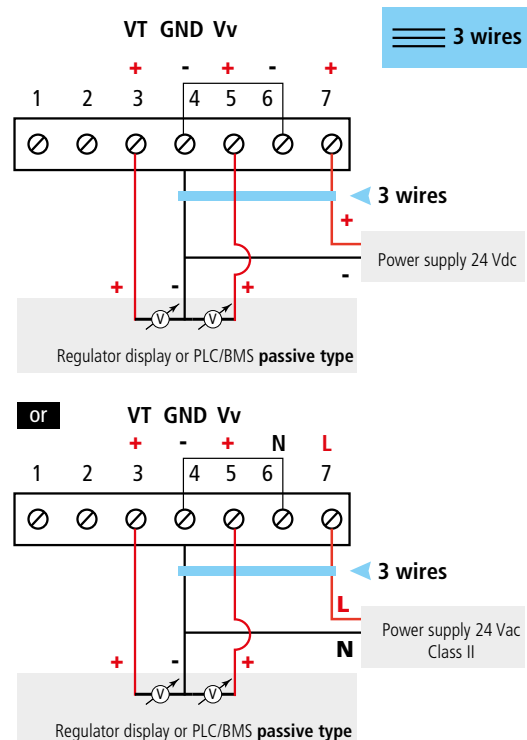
VT GND Vv

3 wires

+ - + - +

1 2 3 4 5 6 7

3 wires

+

Power supply 24 Vdc

-

+ - +

V V

Regulator display or PLC/BMS **passive type**

or

VT GND Vv

+ - + N L

1 2 3 4 5 6 7

3 wires

L

Power supply 24 Vac Class II

N

+ - +

V V

Regulator display or PLC/BMS **passive type**